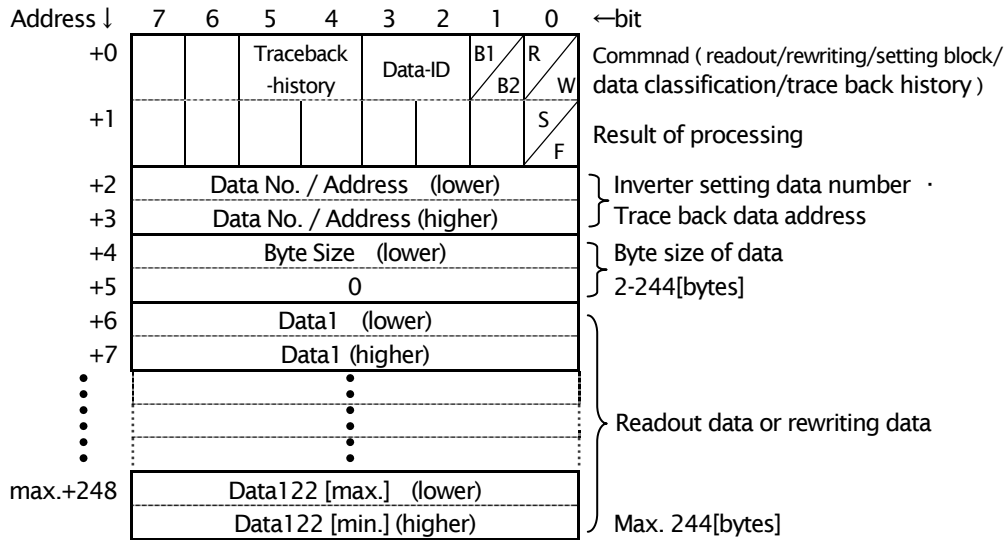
| Address ↓ | 7 | 6 | 5 | 4 | 3 | 2 | 1 | 0 | ←bit |
|---|---|---|---|---|---|---|---|---|---|
| +0 | | | Traceback -history | | Data-ID | | B1 / B2 | R / W | Commnad ( readout/rewriting/setting block/ data classification/trace back history ) |
| +1 | | | | | | | | S / F | Result of processing |
| +2 | Data No. / Address (lower) | | | | | | | | Inverter setting data number · Trace back data address |
| +3 | Data No. / Address (higher) | | | | | | | | |
| +4 | Byte Size (lower) | | | | | | | | Byte size of data 2-244[bytes] |
| +5 | 0 | | | | | | | | |
| +6 | Data1 (lower) | | | | | | | | Readout data or rewriting data |
| +7 | Data1 (higher) | | | | | | | | |
| ⋮ | ⋮ | | | | | | | | |
| max.+248 | Data122 [max.] (lower) | | | | | | | | |
| | Data122 [min.] (higher) | | | | | | | | Max. 244[bytes] |